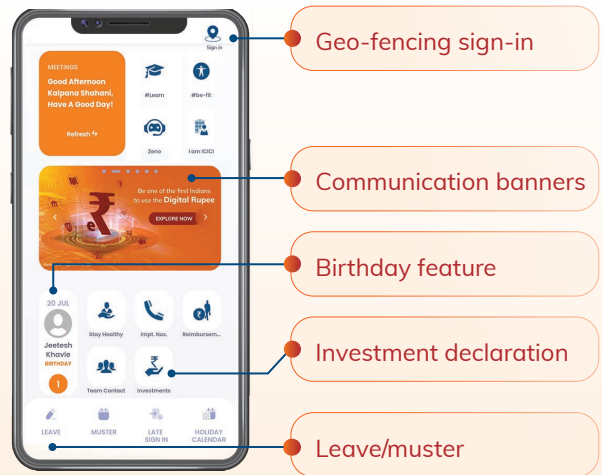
Sign in

MEETINGS

Good Afternoon Kalpana Shahani, Have A Good Day!

Refresh

#Learn

#be-fit

Zeno

I am ICICI

Be one of the first Indians to use the Digital Rupee

EXPLORE NOW

20 JUL

Jeetesh Khavle

BIRTHDAY

1

Stay Healthy

Impt. Nos.

Reimbursem...

Team Contact

Investments

LEAVE

MUSTER

LATE SIGN IN

HOLIDAY CALENDAR

Geo-fencing sign-in

Communication banners

Birthday feature

Investment declaration

Leave/muster